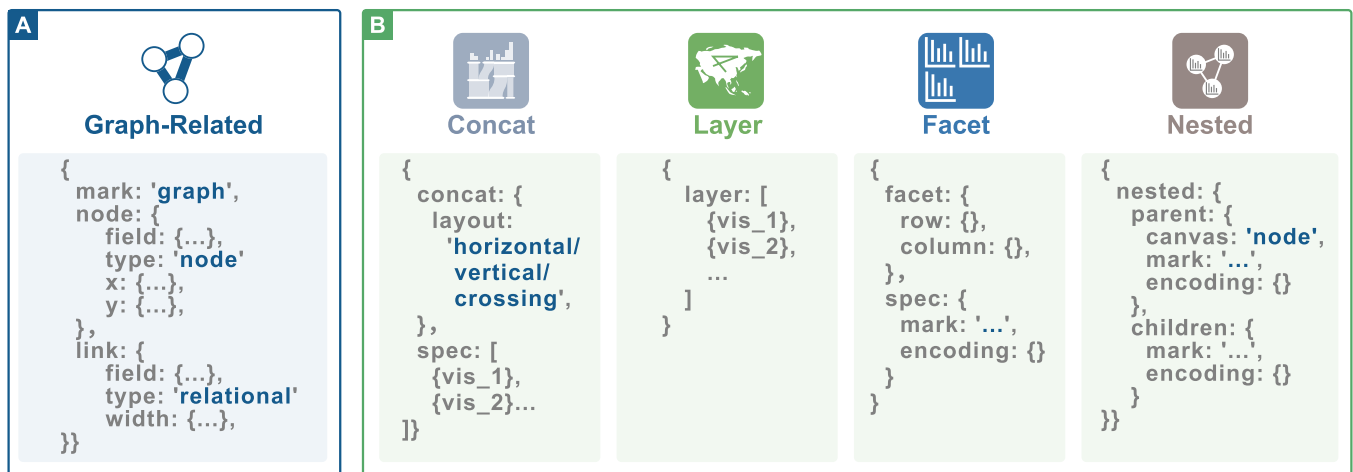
A

Graph-Related

{
mark: 'graph',
node: {
field: {...},
type: 'node'
x: {...},
y: {...},
},
link: {
field: {...},
type: 'relational'
width: {...},
}}

B

Concat

{
concat: {
layout:
'horizontal/
vertical/
crossing',
},
spec: [
{vis_1},
{vis_2}...
]}

Layer

{
layer: [
{vis_1},
{vis_2},
...
]
}

Facet

{
facet: {
row: {},
column: {},
},
spec: {
mark: '...',
encoding: {}
}
}

Nested

{
nested: {
parent: {
canvas: 'node',
mark: '...',
encoding: {}
},
children: {
mark: '...',
encoding: {}
}
}}